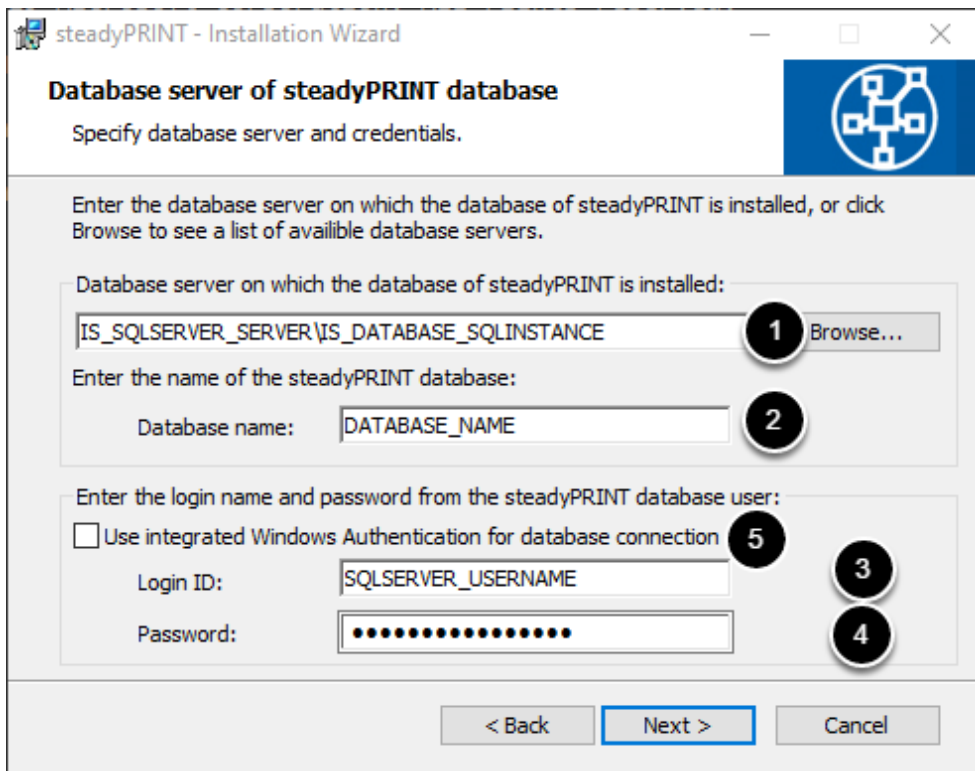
steadyPRINT - Installation Wizard

Database server of steadyPRINT database

Specify database server and credentials.

Enter the database server on which the database of steadyPRINT is installed, or click Browse to see a list of availible database servers.

Database server on which the database of steadyPRINT is installed:

IS_SQLSERVER_SERVER\IS_DATABASE_SQLINSTANCE

1

Browse...

Enter the name of the steadyPRINT database:

Database name: DATABASE_NAME

2

Enter the login name and password from the steadyPRINT database user:

Use integrated Windows Authentication for database connection

5

Login ID: SQLSERVER_USERNAME

3

Password: ••••••••••••••••

4

< Back

Next >

Cancel